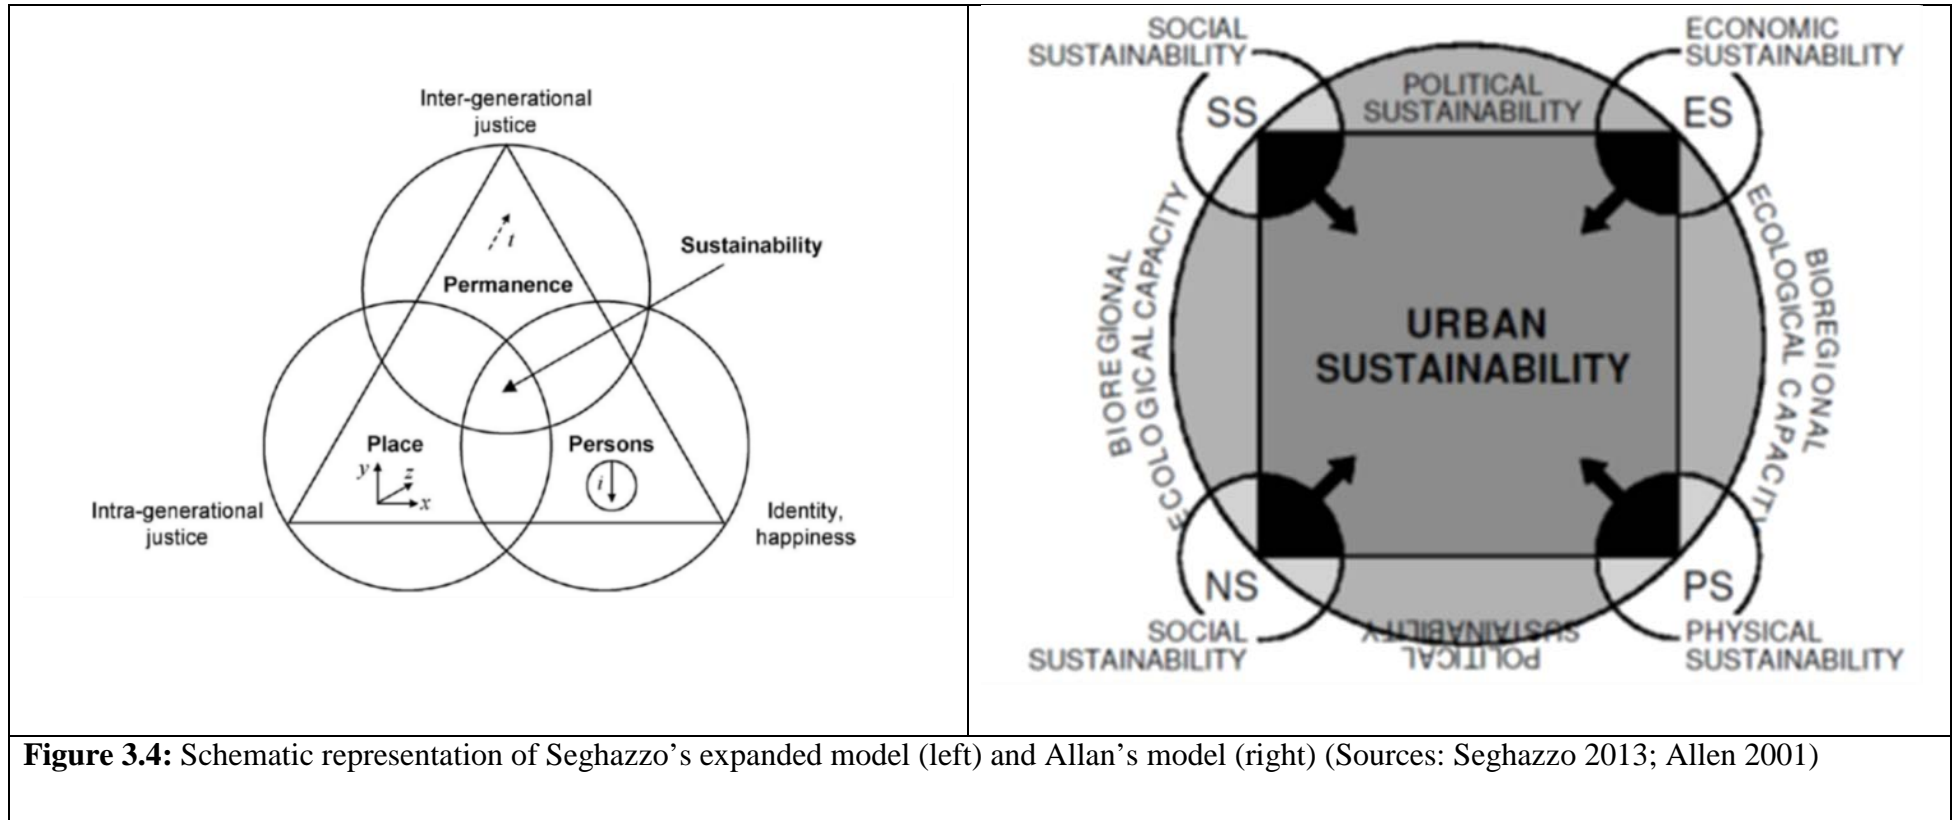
Inter-generational justice

$t$

Permanence

Sustainability

Place

$y$ $z$ $x$

Persons

$i$

Intra-generational justice

Identity, happiness

SOCIAL SUSTAINABILITY

ECONOMIC SUSTAINABILITY

POLITICAL SUSTAINABILITY

SS

ES

BIOREGIONAL ECOLOGICAL CAPACITY

URBAN SUSTAINABILITY

ECOLOGICAL BIOREGIONAL CAPACITY

NS

PS

SOCIAL SUSTAINABILITY

POLITICAL SUSTAINABILITY

PHYSICAL SUSTAINABILITY

**Figure 3.4:** Schematic representation of Seghazzo's expanded model (left) and Allan's model (right) (Sources: Seghazzo 2013; Allen 2001)